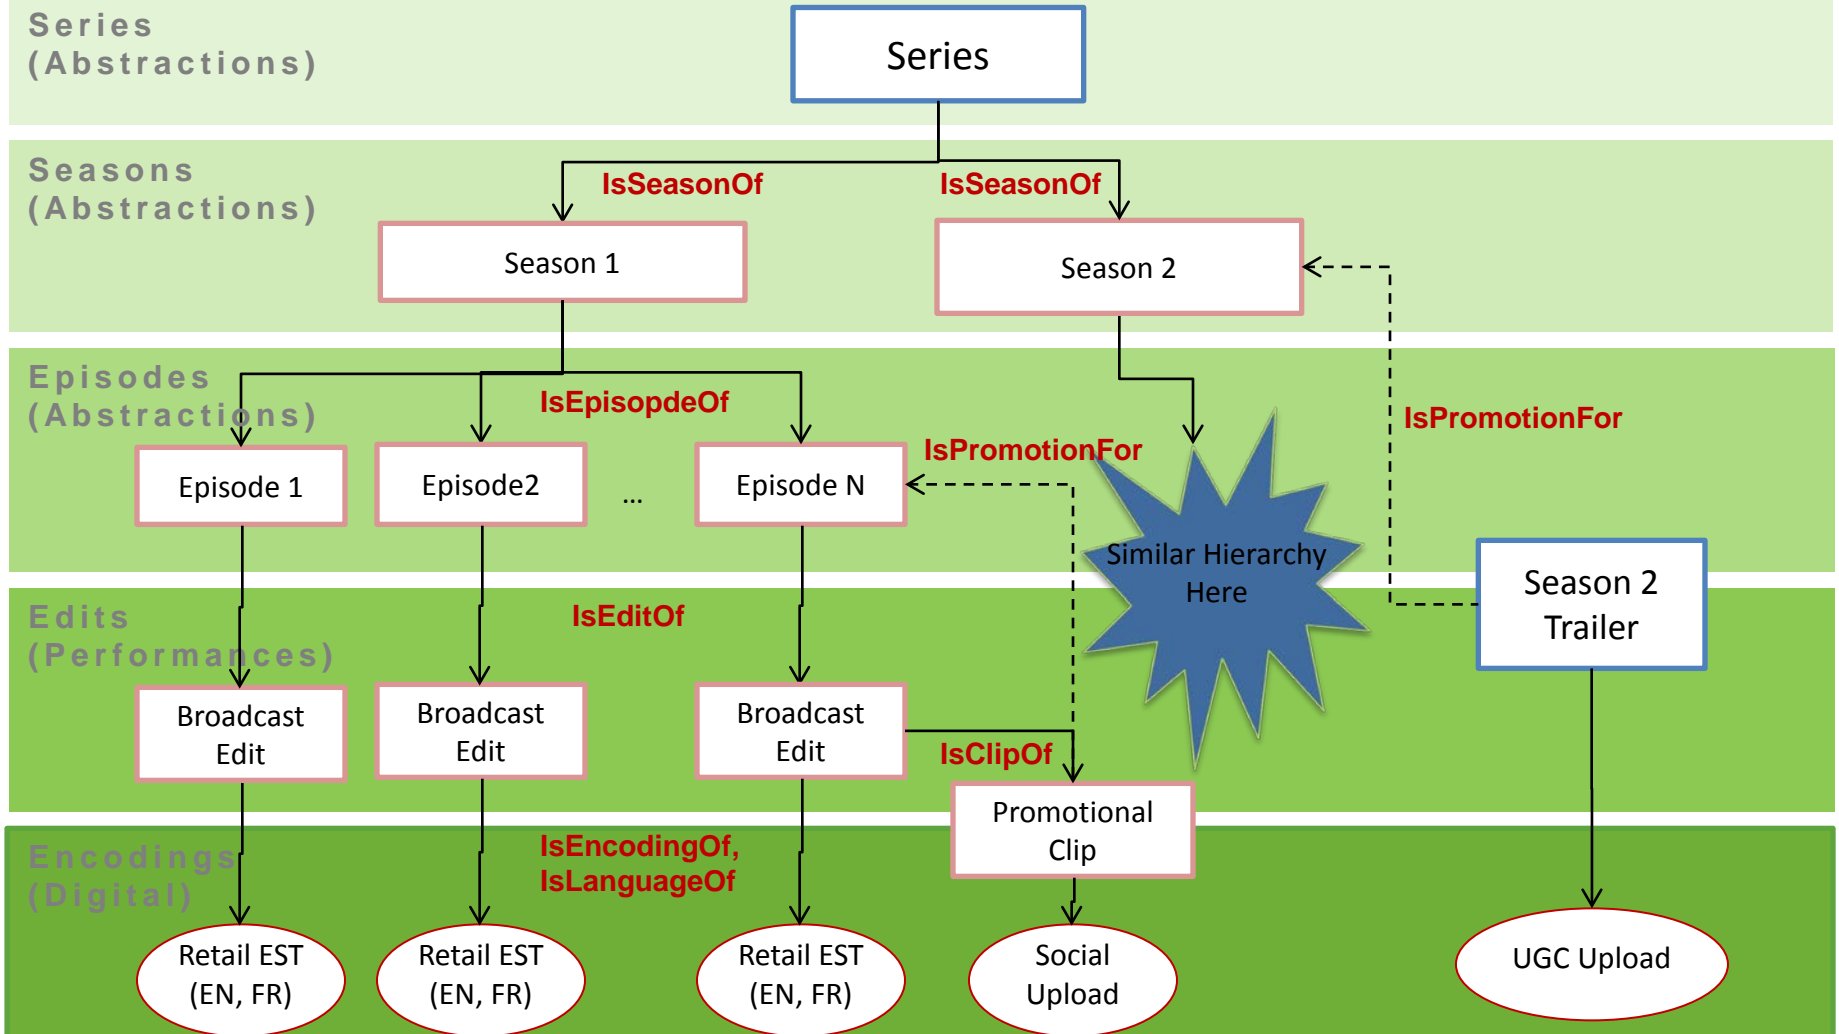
Series
(Abstractions)

Series

Seasons
(Abstractions)

IsSeasonOf

IsSeasonOf

Season 1

Season 2

Episodes
(Abstractions)

IsEpisopdeOf

IsPromotionFor

IsPromotionFor

Episode 1

Episode2

...

Episode N

Similar Hierarchy Here

Season 2 Trailer

Edits
(Performances)

IsEditOf

Broadcast Edit

Broadcast Edit

Broadcast Edit

IsClipOf

Promotional Clip

Encodings
(Digital)

IsEncodingOf,
IsLanguageOf

Retail EST (EN, FR)

Retail EST (EN, FR)

Retail EST (EN, FR)

Social Upload

UGC Upload